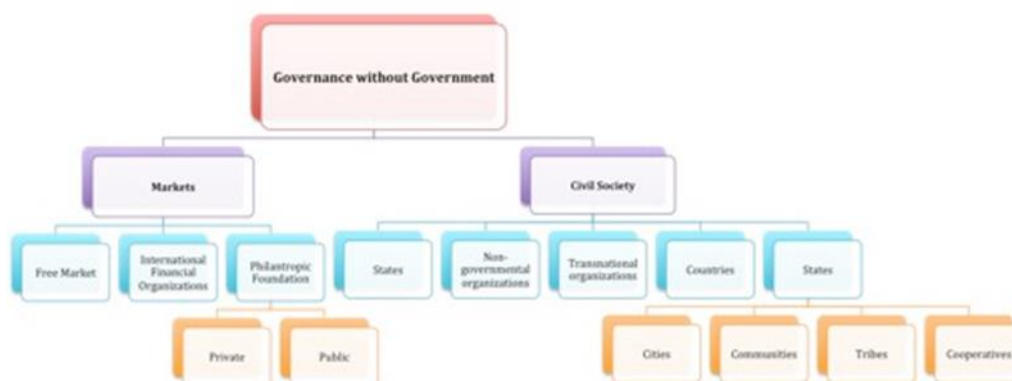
Governance without Government

Markets

Civil Society

Free Market

International Financial Organizations

Philantropic Foundation

States

Non-governmental organizations

Transnational organizations

Countries

States

Private

Public

Cities

Communities

Tribes

Cooperatives